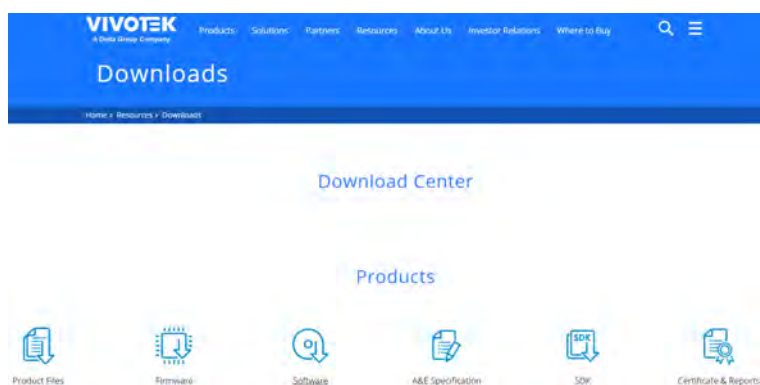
VIVOTEK
A Delta Group Company

Products Solutions Partners Resources About Us Investor Relations Where to Buy

Downloads

Home › Resources › Downloads

Download Center

Products

Product Files

Firmware

Software

A&E Specification

SDK

Certificate & Reports